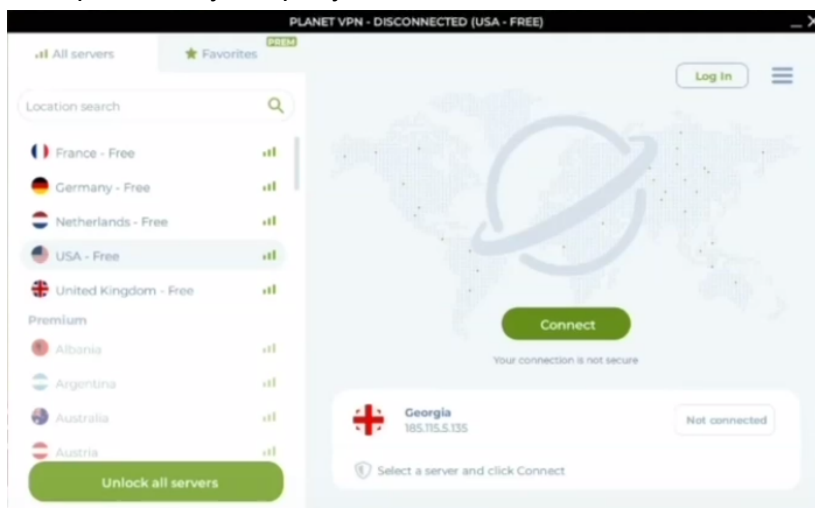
PLANET VPN - DISCONNECTED (USA - FREE)

All servers
Favorites
PREM

Location search

France - Free
Germany - Free
Netherlands - Free
USA - Free
United Kingdom - Free

Premium
Albania
Argentina
Australia
Austria

Unlock all servers

Log In

Connect

Your connection is not secure

Georgia
185.115.5.135

Not connected

Select a server and click Connect